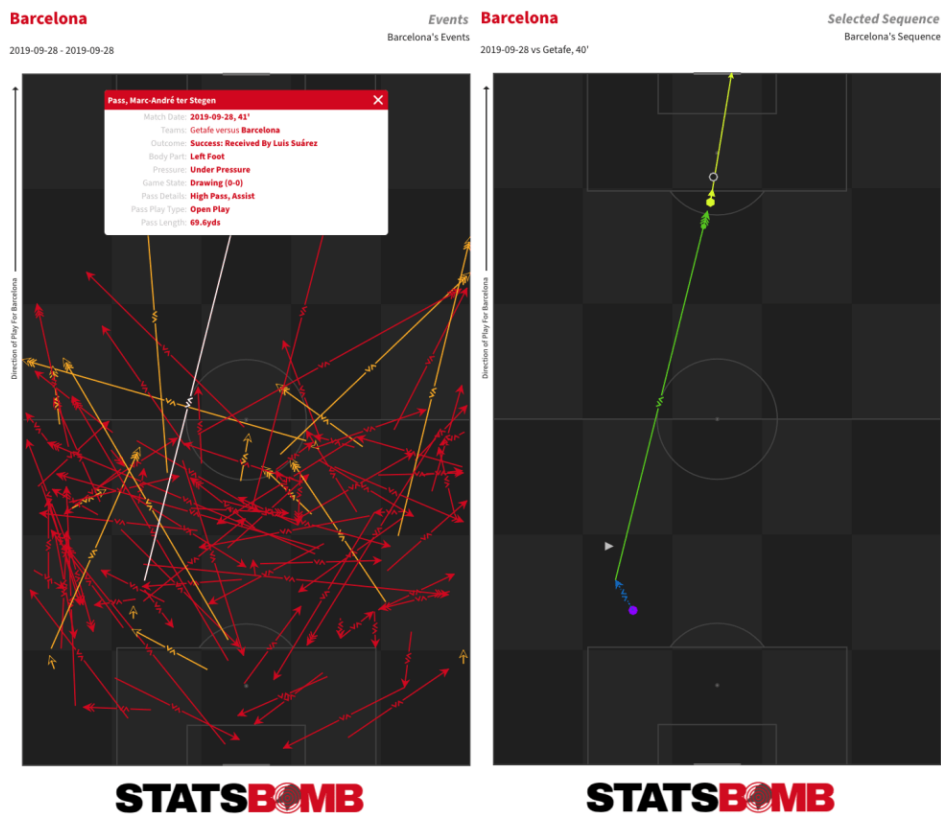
Barcelona

Events

2019-09-28 - 2019-09-28

Barcelona's Events

Pass, Marc-André ter Stegen

| | |
|---|---|
| Match Date: | 2019-09-28, 41' |
| Teams: | Getafe versus Barcelona |
| Outcome: | Success: Received By Luis Suárez |
| Body Part: | Left Foot |
| Pressure: | Under Pressure |
| Game State: | Drawing (0-0) |
| Pass Details: | High Pass, Assist |
| Pass Play Type: | Open Play |
| Pass Length: | 69.6yds |

Direction of Play For Barcelona

STATSBOMB

Barcelona

Selected Sequence

2019-09-28 vs Getafe, 40'

Barcelona's Sequence

Direction of Play For Barcelona

STATSBOMB